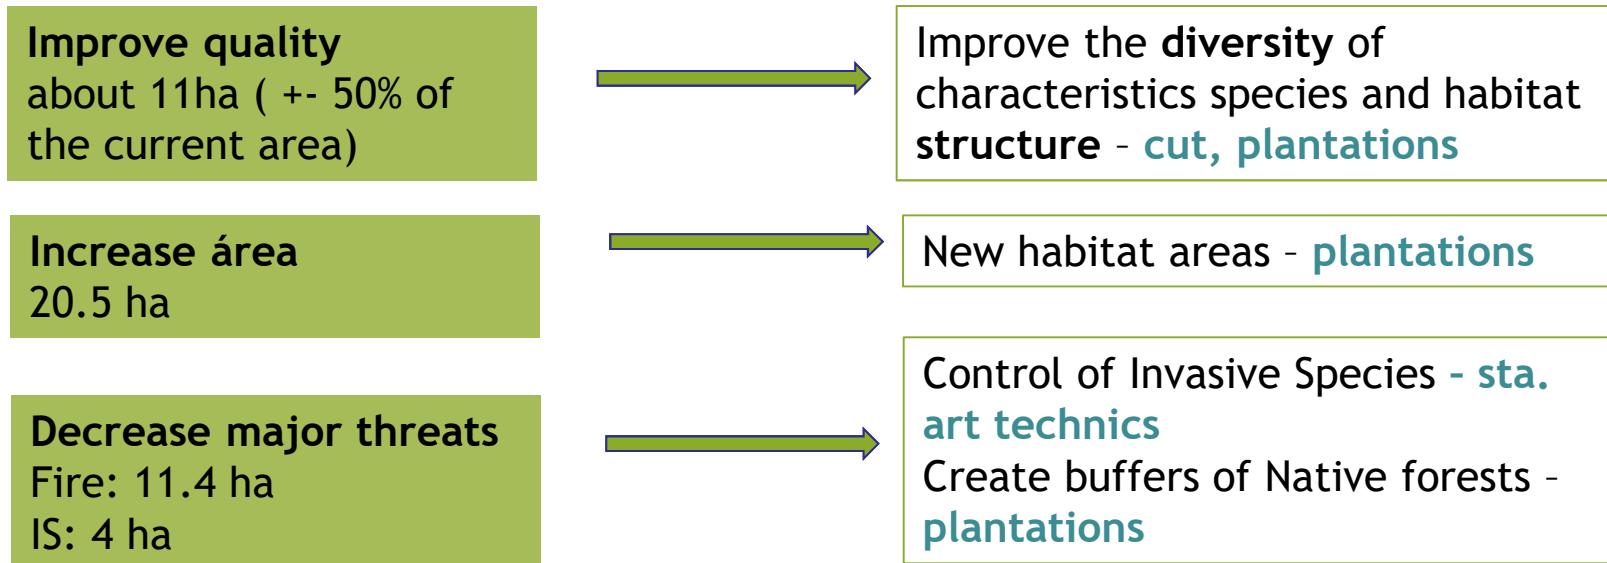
Improve quality
about 11ha ( +- 50% of the current area)

Improve the diversity of characteristics species and habitat structure – cut, plantations

Increase área
20.5 ha

New habitat areas – plantations

Decrease major threats
Fire: 11.4 ha
IS: 4 ha

Control of Invasive Species - sta. art technics
Create buffers of Native forests – plantations